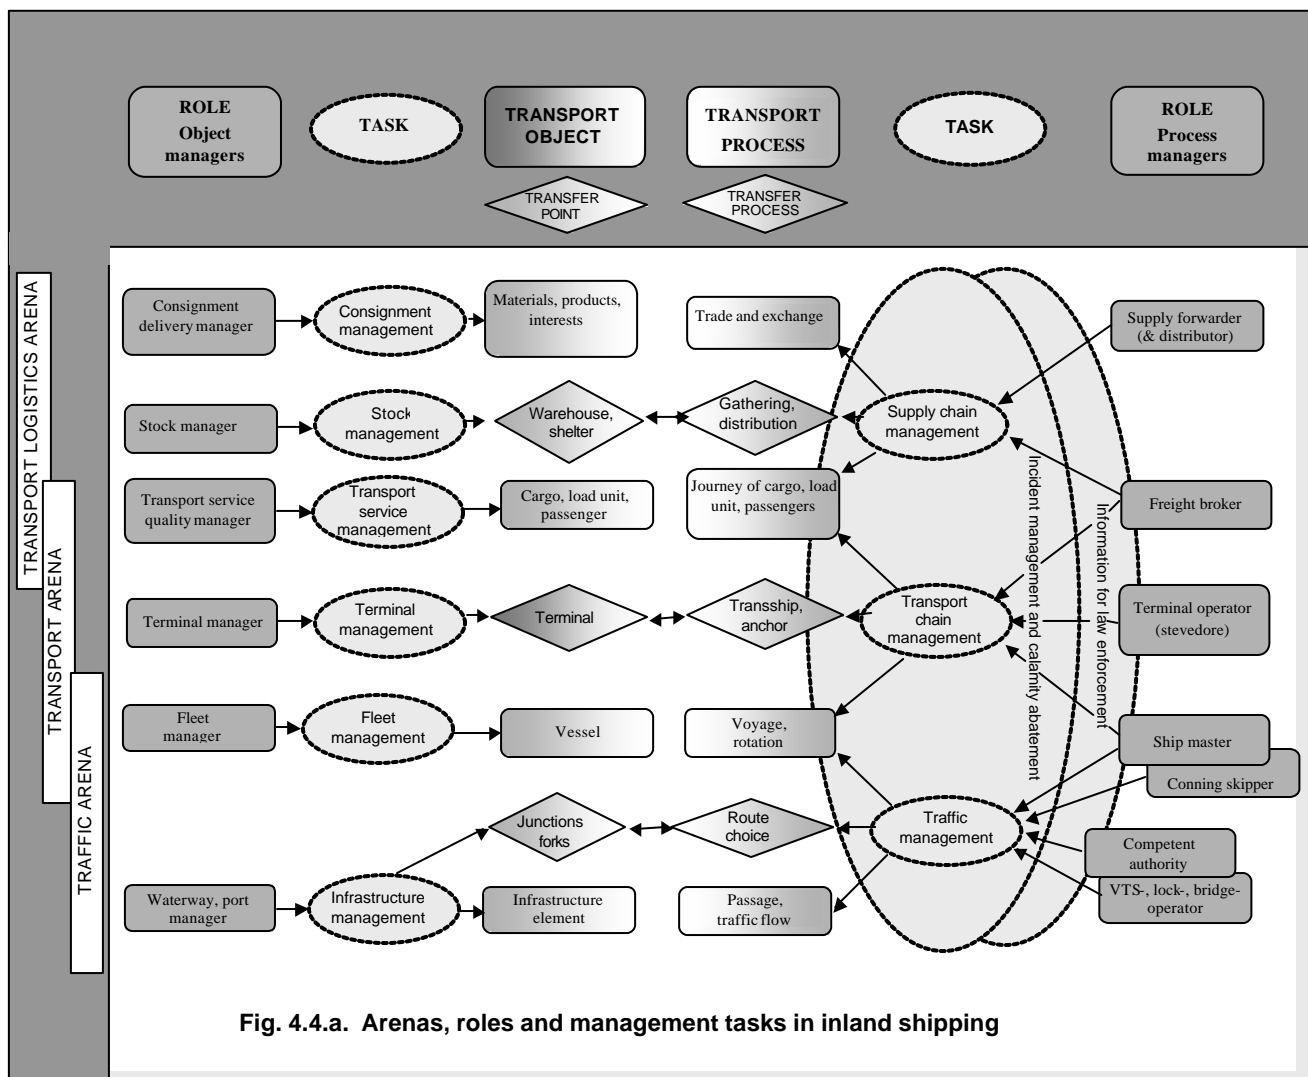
ROLE
Object managers

TASK

TRANSPORT OBJECT

TRANSPORT PROCESS

TASK

ROLE
Process managers

TRANSFER POINT

TRANSFER PROCESS

TRANSPORT LOGISTICS ARENA

TRANSPORT ARENA

TRAFFIC ARENA

Consignment delivery manager

Consignment management

Materials, products, interests

Trade and exchange

Supply forwarder (& distributor)

Stock manager

Stock management

Warehouse, shelter

Gathering, distribution

Supply chain management

Transport service quality manager

Transport service management

Cargo, load unit, passenger

Journey of cargo, load unit, passengers

Freight broker

Incident management and calamity abatement

Information for law enforcement

Terminal manager

Terminal management

Terminal

Transship, anchor

Transport chain management

Terminal operator (stevedore)

Fleet manager

Fleet management

Vessel

Voyage, rotation

Ship master

Conning skipper

Junctions forks

Route choice

Traffic management

Competent authority

VTS-, lock-, bridge-operator

Waterway, port manager

Infrastructure management

Infrastructure element

Passage, traffic flow

Fig. 4.4.a. Arenas, roles and management tasks in inland shipping